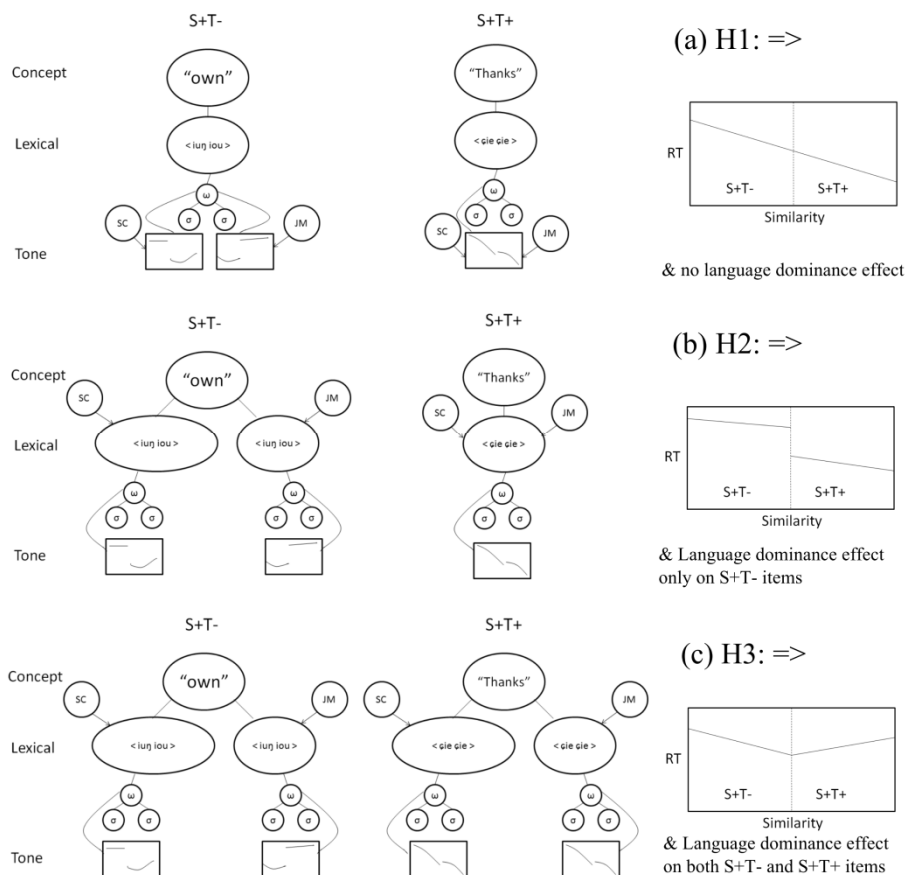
S+T-

S+T+

(a) H1: =>

Concept

"own"

"Thanks"

Lexical

< iuŋ iou >

< ɕie ɕie >

ω

σ σ

SC

JM

ω

σ σ

SC

JM

Tone

RT

S+T-

S+T+

Similarity

& no language dominance effect

S+T-

S+T+

(b) H2: =>

Concept

"own"

"Thanks"

SC

JM

SC

JM

Lexical

< iuŋ iou >

< iuŋ iou >

< ɕie ɕie >

ω

σ σ

ω

σ σ

ω

σ σ

Tone

RT

S+T-

S+T+

Similarity

& Language dominance effect only on S+T- items

S+T-

S+T+

(c) H3: =>

Concept

"own"

"Thanks"

SC

JM

SC

JM

Lexical

< iuŋ iou >

< iuŋ iou >

< ɕie ɕie >

< ɕie ɕie >

ω

σ σ

ω

σ σ

ω

σ σ

ω

σ σ

Tone

RT

S+T-

S+T+

Similarity

& Language dominance effect on both S+T- and S+T+ items